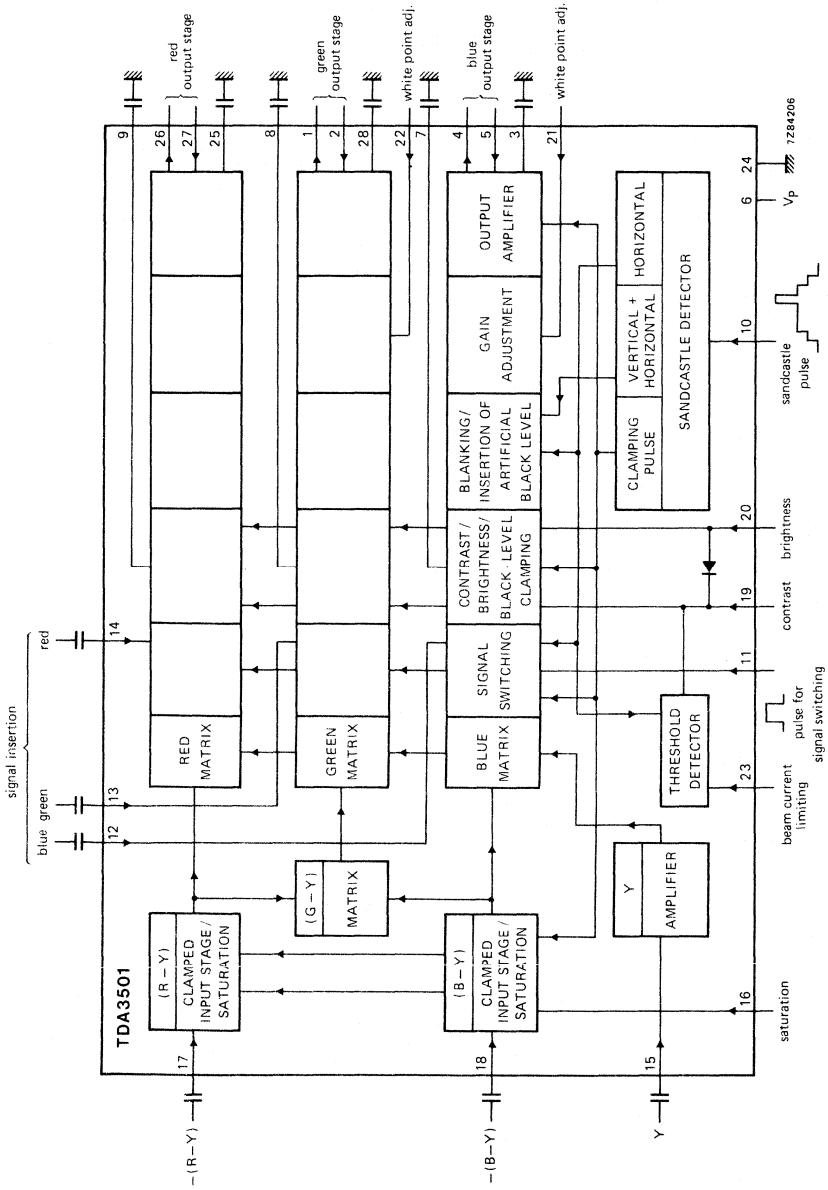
red output stage
green output stage
white point adj.
blue output stage
white point adj.

9
26
27
25
8
1
2
28
22
7
4
5
3
21

7Z84206

24
6
$V_P$

signal insertion
red
blue
green

14
13
12

TDA3501

(R − Y)
CLAMPED INPUT STAGE / SATURATION

RED MATRIX

(G − Y)
MATRIX

GREEN MATRIX

(B − Y)
CLAMPED INPUT STAGE / SATURATION

BLUE MATRIX

SIGNAL SWITCHING

CONTRAST / BRIGHTNESS / BLACK-LEVEL CLAMPING

BLANKING / INSERTION OF ARTIFICIAL BLACK LEVEL

GAIN ADJUSTMENT

OUTPUT AMPLIFIER

Y
AMPLIFIER

THRESHOLD DETECTOR

CLAMPING PULSE
VERTICAL + HORIZONTAL
HORIZONTAL
SANDCASTLE DETECTOR

17
18
15
16
23
11
19
20
10

−(R − Y)
−(B − Y)
Y

saturation
beam current limiting
pulse for signal switching
contrast
brightness
sandcastle pulse